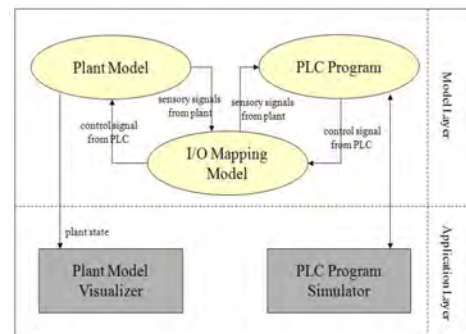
Plant Model

PLC Program

sensory signals from plant

sensory signals from plant

control signal from PLC

control signal from PLC

I/O Mapping Model

Model Layer

plant state

Plant Model Visualizer

PLC Program Simulator

Application Layer